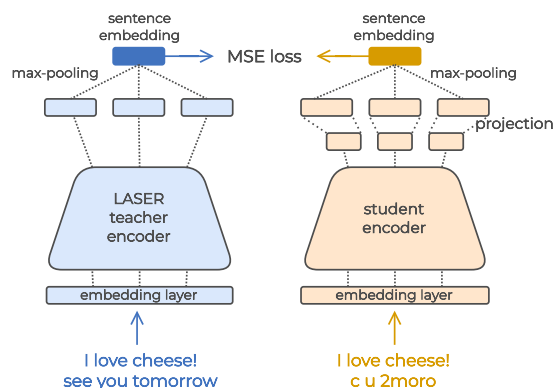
sentence embedding

MSE loss

sentence embedding

max-pooling

max-pooling

projection

LASER teacher encoder

student encoder

embedding layer

embedding layer

I love cheese!
see you tomorrow

I love cheese!
c u 2moro